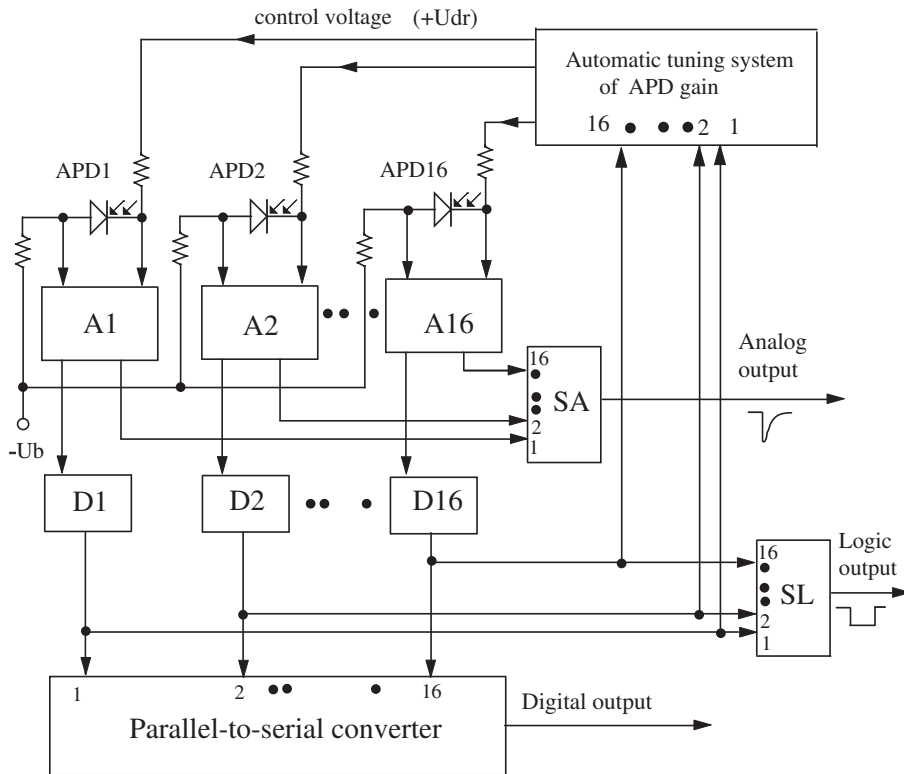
control voltage (+Udr)

Automatic tuning system of APD gain

16 2 1

APD1

APD2

APD16

A1

A2

A16

16

2

1

SA

Analog output

-Ub

D1

D2

D16

16

2

1

SL

Logic output

1

2

16

Digital output

Parallel-to-serial converter